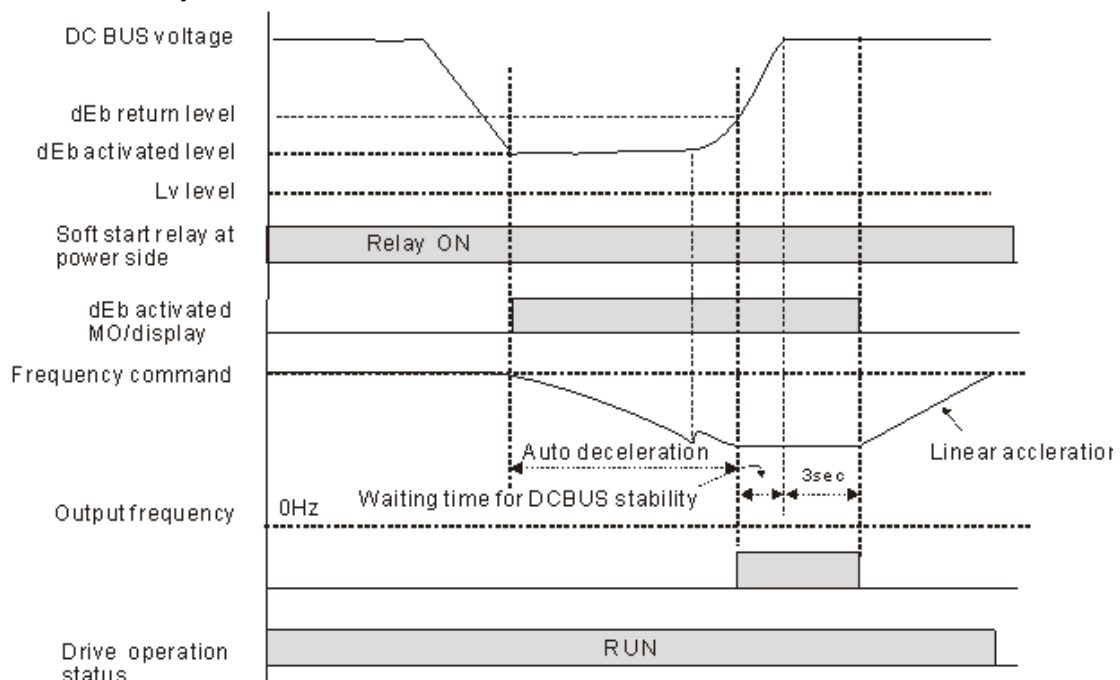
DC BUS voltage

dEb return level

dEb activated level

Lv level

Soft start relay at power side

Relay ON

dEb activated MO/display

Frequency command

Auto deceleration

Linear accleration

3sec

Waiting time for DCBUS stability

Output frequency

0Hz

Drive operation status

RUN